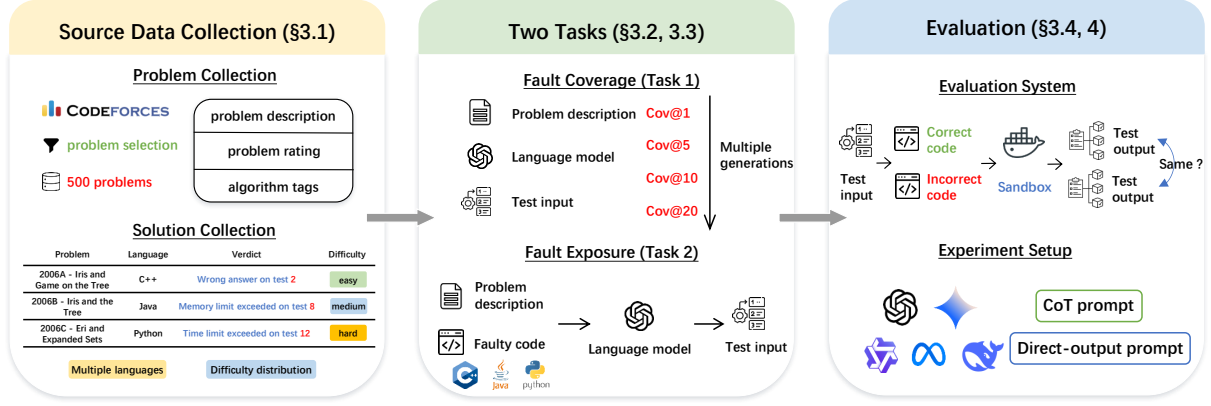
Source Data Collection (§3.1)

Problem Collection

CODEFORCES

problem selection

500 problems

problem description

problem rating

algorithm tags

Solution Collection

| Problem | Language | Verdict | Difficulty |
|---|---|---|---|
| 2006A - Iris and Game on the Tree | C++ | Wrong answer on test 2 | easy |
| 2006B - Iris and the Tree | Java | Memory limit exceeded on test 8 | medium |
| 2006C - Eri and Expanded Sets | Python | Time limit exceeded on test 12 | hard |

Multiple languages

Difficulty distribution

Two Tasks (§3.2, 3.3)

Fault Coverage (Task 1)

Problem description

Language model

Test input

Cov@1

Cov@5

Cov@10

Cov@20

Multiple generations

Fault Exposure (Task 2)

Problem description

Faulty code

Language model

Test input

Java

python

Evaluation (§3.4, 4)

Evaluation System

Test input

Correct code

Incorrect code

Sandbox

Test output

Test output

Same ?

Experiment Setup

CoT prompt

Direct-output prompt